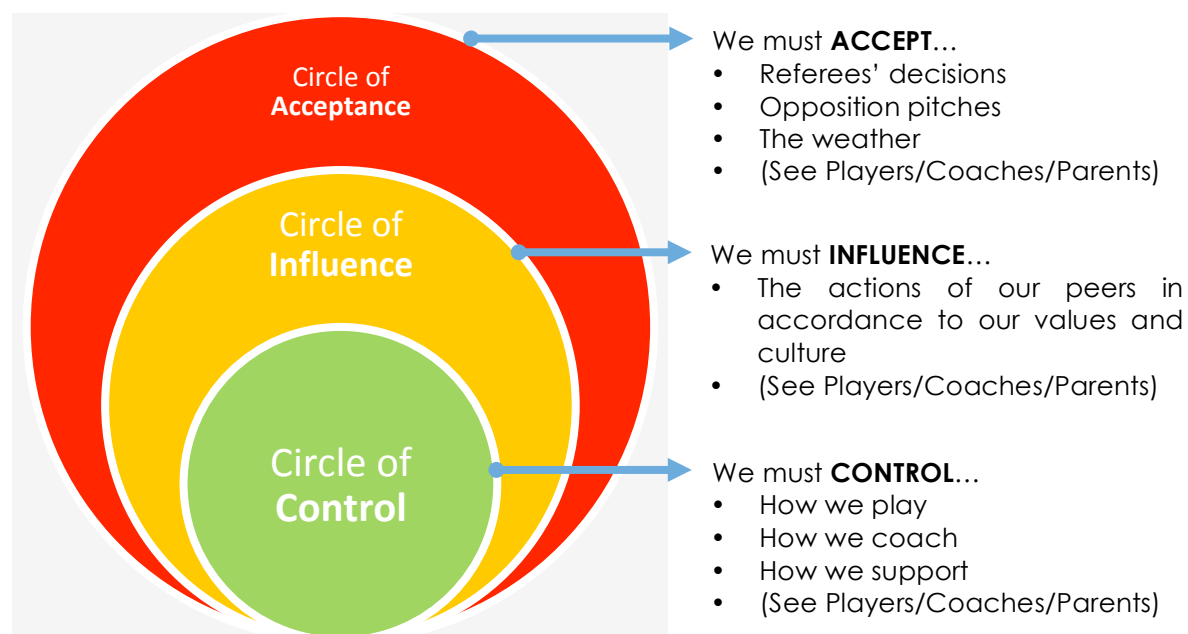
Circle of **Acceptance**

Circle of **Influence**

Circle of **Control**

We must **ACCEPT**…
- Referees' decisions
- Opposition pitches
- The weather
- (See Players/Coaches/Parents)

We must **INFLUENCE**…
- The actions of our peers in accordance to our values and culture
- (See Players/Coaches/Parents)

We must **CONTROL**…
- How we play
- How we coach
- How we support
- (See Players/Coaches/Parents)